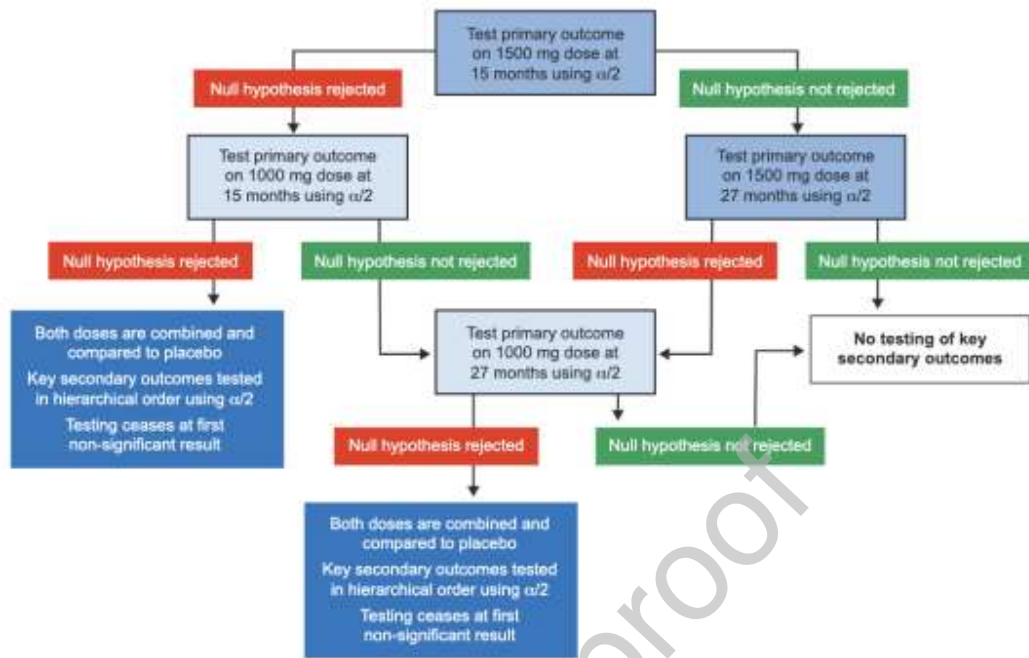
Test primary outcome on 1500 mg dose at 15 months using $\alpha/2$

Null hypothesis rejected

Null hypothesis not rejected

Test primary outcome on 1000 mg dose at 15 months using $\alpha/2$

Test primary outcome on 1500 mg dose at 27 months using $\alpha/2$

Null hypothesis rejected

Null hypothesis not rejected

Null hypothesis rejected

Null hypothesis not rejected

Both doses are combined and compared to placebo

Key secondary outcomes tested in hierarchical order using $\alpha/2$

Testing ceases at first non-significant result

Test primary outcome on 1000 mg dose at 27 months using $\alpha/2$

No testing of key secondary outcomes

Null hypothesis rejected

Null hypothesis not rejected

Both doses are combined and compared to placebo

Key secondary outcomes tested in hierarchical order using $\alpha/2$

Testing ceases at first non-significant result

proof